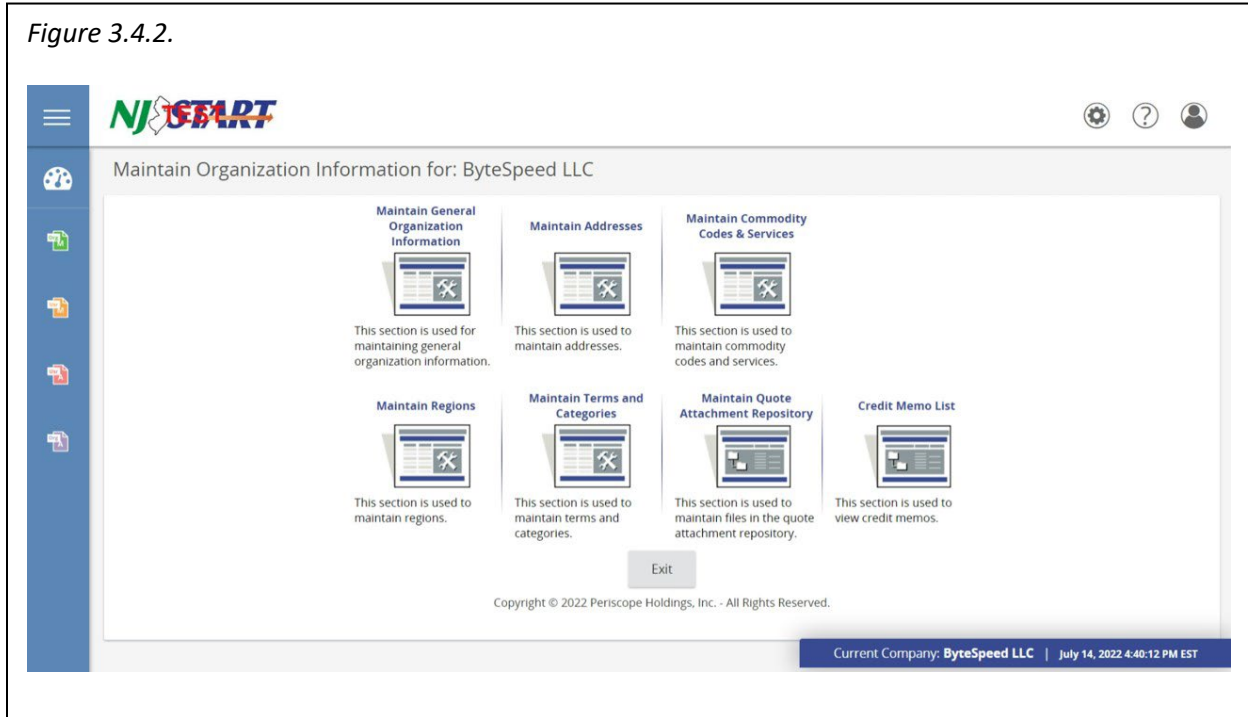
Figure 3.4.2.

NJSTART TEST

Maintain Organization Information for: ByteSpeed LLC

Maintain General Organization Information

This section is used for maintaining general organization information.

Maintain Addresses

This section is used to maintain addresses.

Maintain Commodity Codes & Services

This section is used to maintain commodity codes and services.

Maintain Regions

This section is used to maintain regions.

Maintain Terms and Categories

This section is used to maintain terms and categories.

Maintain Quote Attachment Repository

This section is used to maintain files in the quote attachment repository.

Credit Memo List

This section is used to view credit memos.

Exit

Copyright © 2022 Periscope Holdings, Inc. - All Rights Reserved.

Current Company: ByteSpeed LLC | July 14, 2022 4:40:12 PM EST